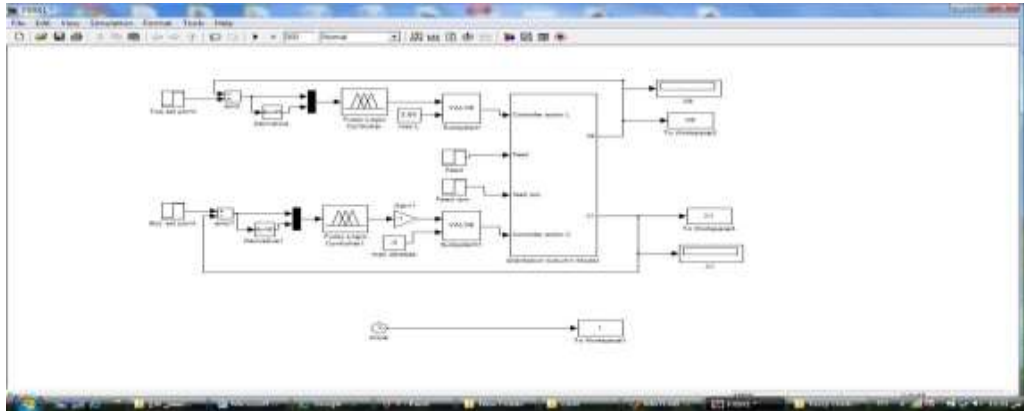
File Edit View Simulation Format Tools Help

Normal

Derivative

Fuzzy Logic Controller

Subsystem

Controller action 1

Feed

Feed

Feed sec

Controller action 2

Derivative1

Fuzzy Logic Controller1

Gain1

Subsystem1

Distillation column Model

xd

To Workspace

x

To Workspace

Clock

t

To Workspace